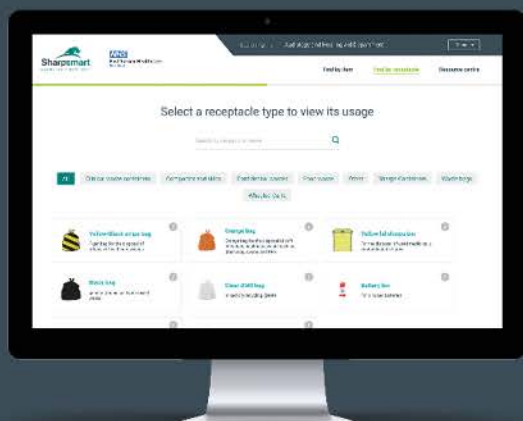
Sharpsmart

NHS

Find by item

Find by receptacle

Resource centre

Select a receptacle type to view its usage

All

Clinical waste containers

Compactor inner bags

Bags

Other

Waste bags

Yellow/Black stripe bag

Orange bag

Yellow lid sharps bin

Black bag

Clear drill bag

Battery box